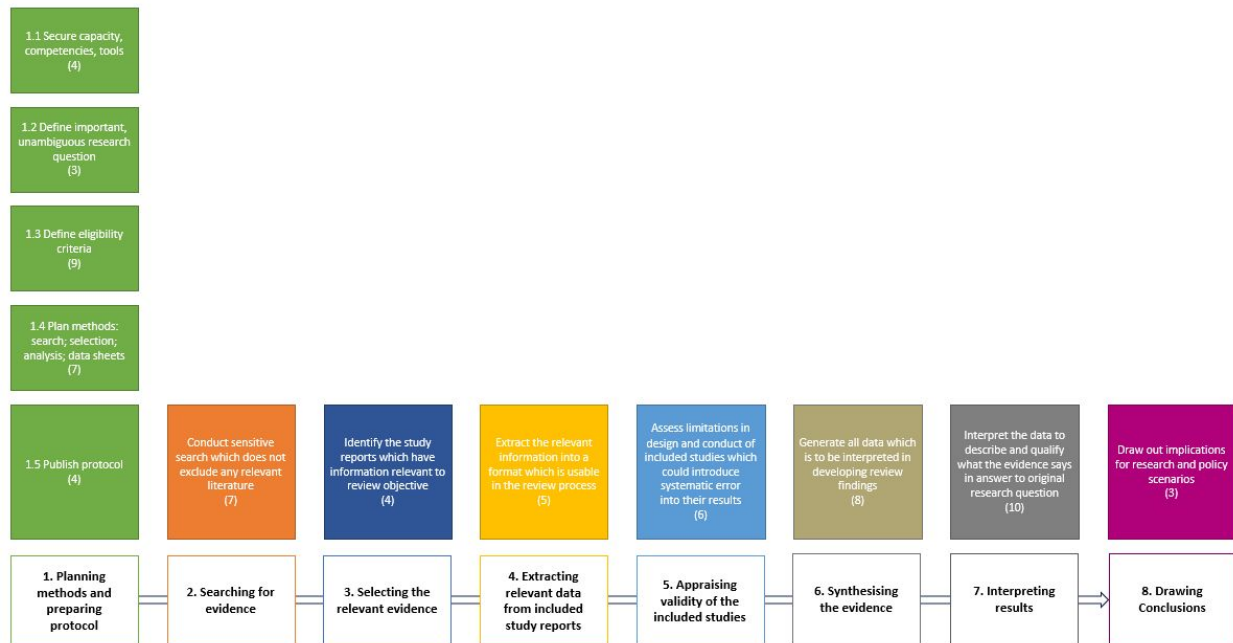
1.1 Secure capacity, competencies, tools
(4)

1.2 Define important, unambiguous research question
(3)

1.3 Define eligibility criteria
(9)

1.4 Plan methods: search; selection; analysis; data sheets
(7)

1.5 Publish protocol
(4)

Conduct sensitive search which does not exclude any relevant literature
(7)

Identify the study reports which have information relevant to review objective
(4)

Extract the relevant information into a format which is usable in the review process
(5)

Assess limitations in design and conduct of included studies which could introduce systematic error into their results
(6)

Generate all data which is to be interpreted in developing review findings
(8)

Interpret the data to describe and qualify what the evidence says in answer to original research question
(10)

Draw out implications for research and policy scenarios
(3)

1. Planning methods and preparing protocol

2. Searching for evidence

3. Selecting the relevant evidence

4. Extracting relevant data from included study reports

5. Appraising validity of the included studies

6. Synthesising the evidence

7. Interpreting results

8. Drawing Conclusions